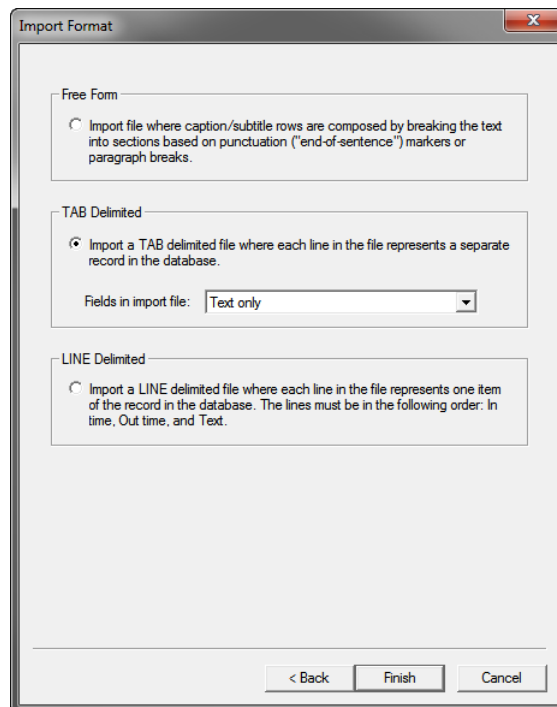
Import Format

Free Form

Import file where caption/subtitle rows are composed by breaking the text into sections based on punctuation ("end-of-sentence") markers or paragraph breaks.

TAB Delimited

Import a TAB delimited file where each line in the file represents a separate record in the database.

Fields in import file: Text only

LINE Delimited

Import a LINE delimited file where each line in the file represents one item of the record in the database. The lines must be in the following order: In time, Out time, and Text.

< Back Finish Cancel